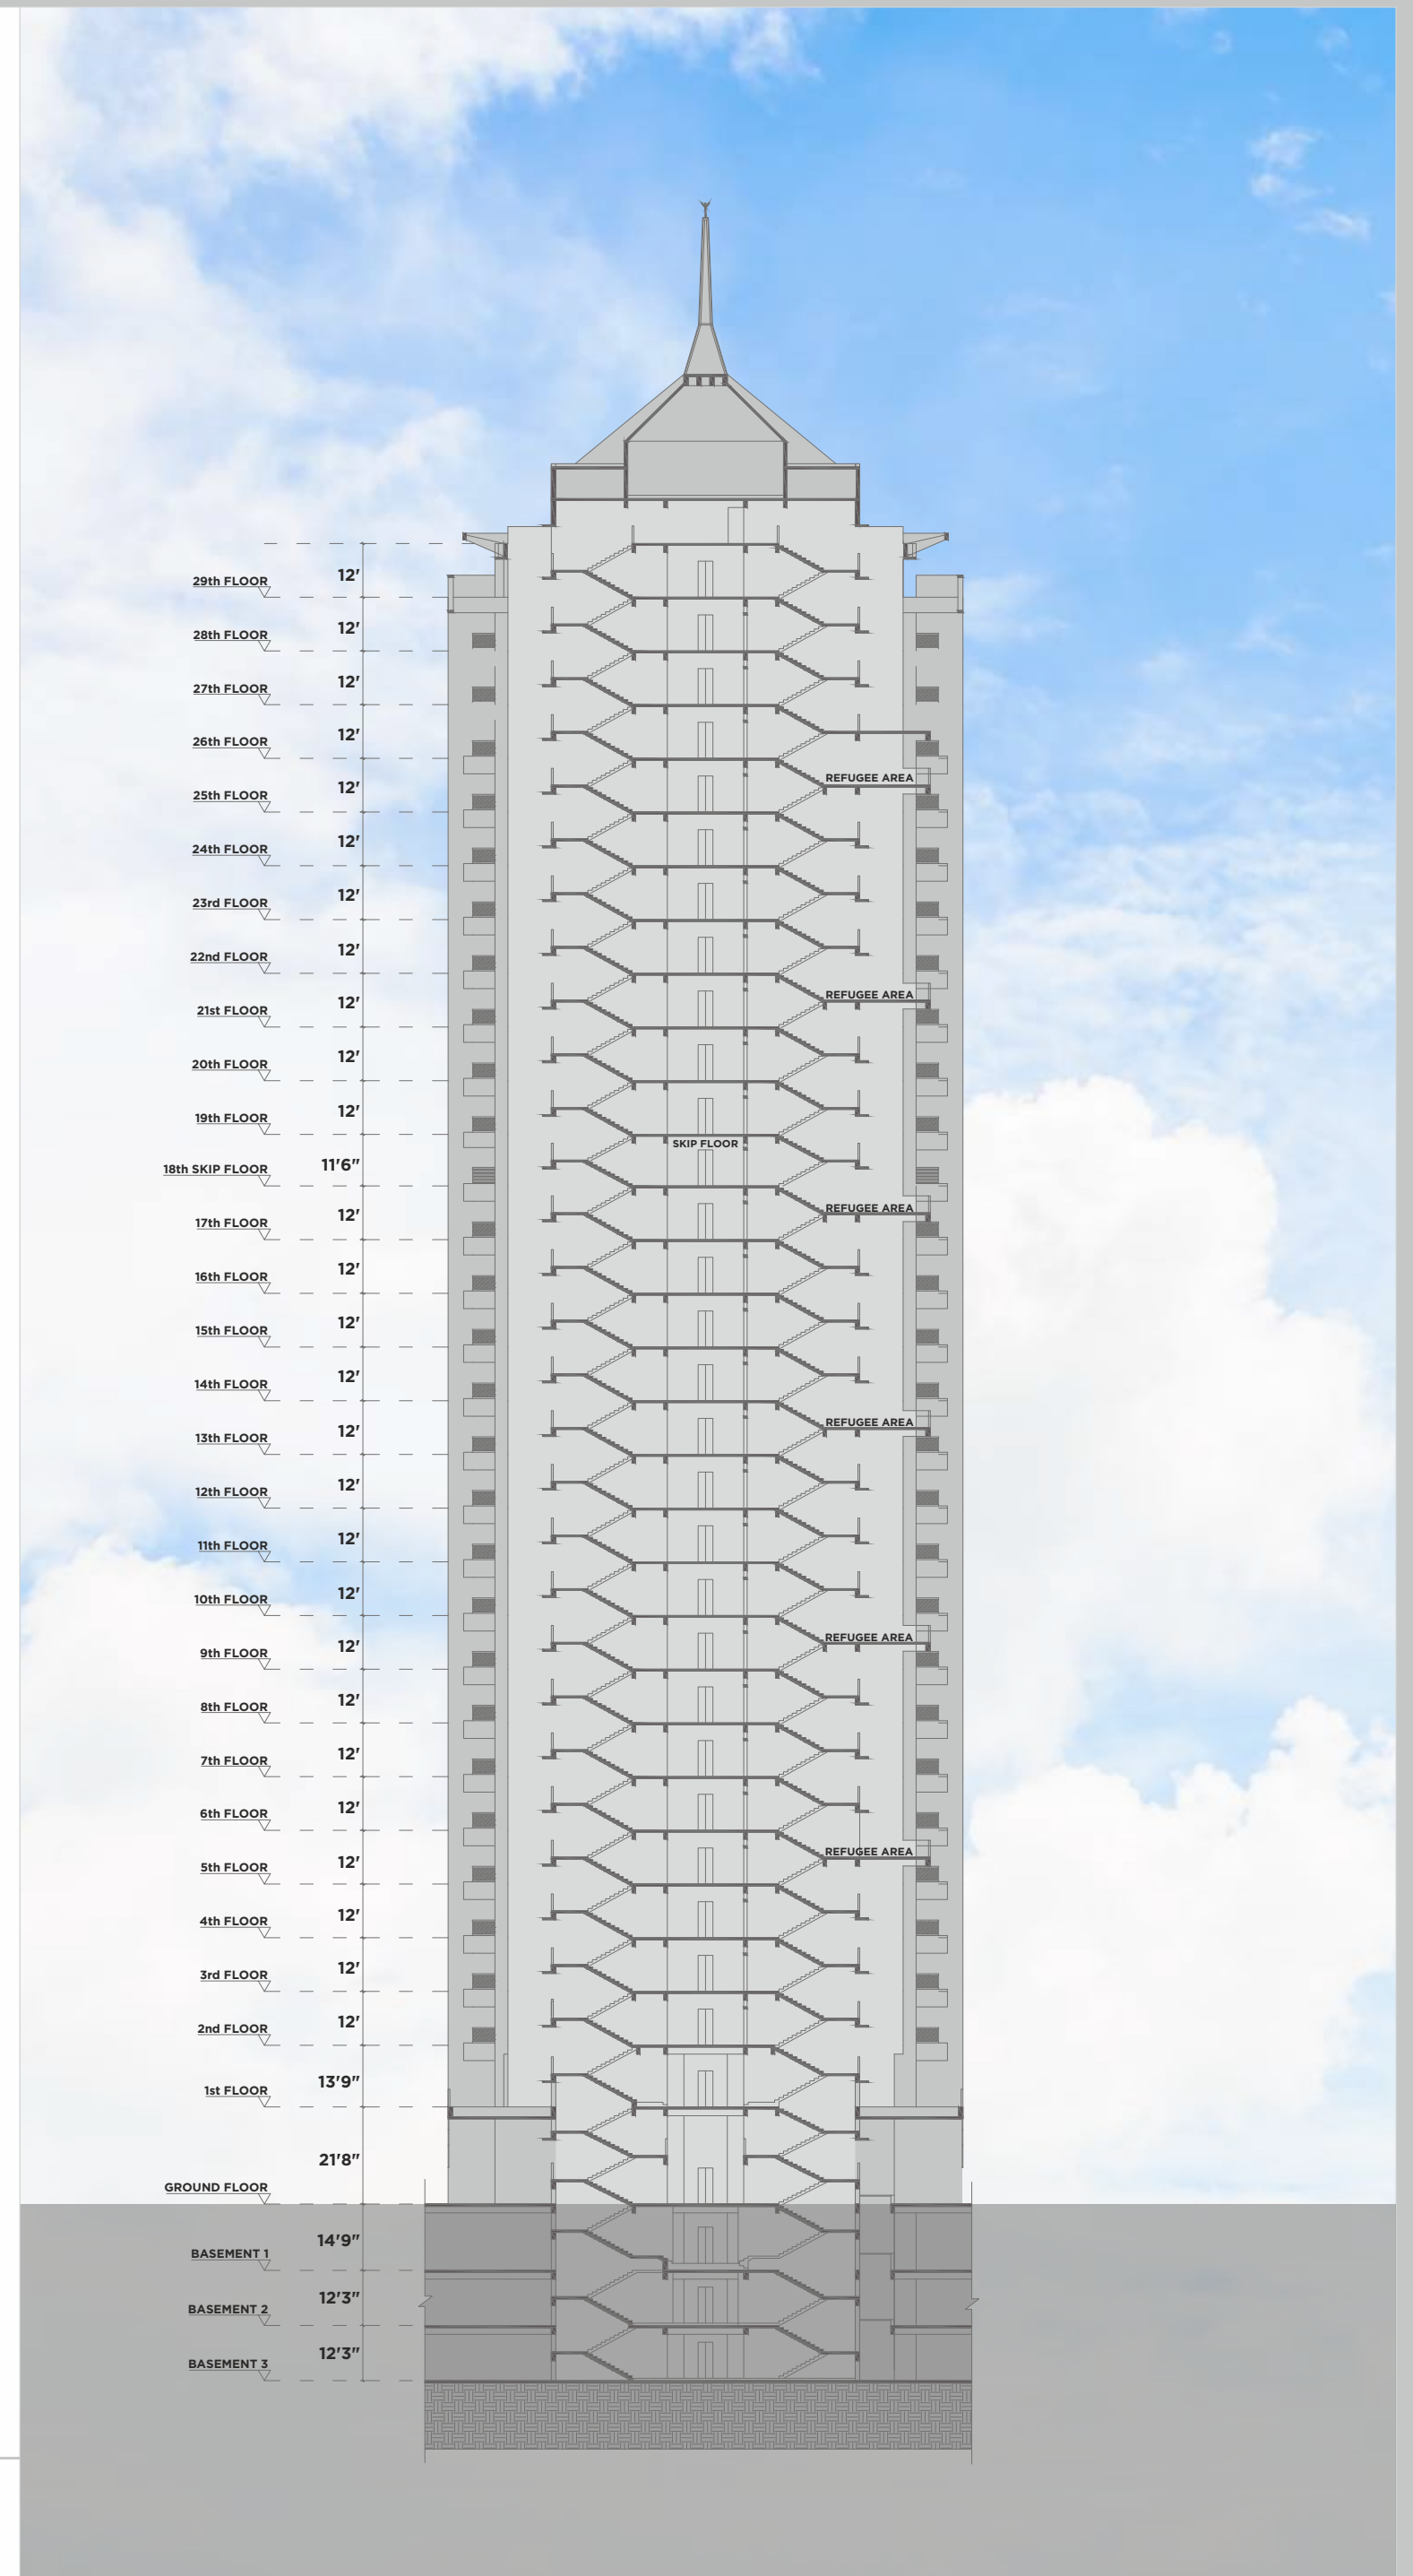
29th FLOOR 12′
28th FLOOR 12′
27th FLOOR 12′
26th FLOOR 12′
25th FLOOR 12′
REFUGEE AREA
24th FLOOR 12′
23rd FLOOR 12′
22nd FLOOR 12′
REFUGEE AREA
21st FLOOR 12′
20th FLOOR 12′
19th FLOOR 12′
SKIP FLOOR
18th SKIP FLOOR 11′6″
REFUGEE AREA
17th FLOOR 12′
16th FLOOR 12′
15th FLOOR 12′
14th FLOOR 12′
REFUGEE AREA
13th FLOOR 12′
12th FLOOR 12′
11th FLOOR 12′
10th FLOOR 12′
REFUGEE AREA
9th FLOOR 12′
8th FLOOR 12′
7th FLOOR 12′
6th FLOOR 12′
REFUGEE AREA
5th FLOOR 12′
4th FLOOR 12′
3rd FLOOR 12′
2nd FLOOR 12′
1st FLOOR 13′9″
21′8″
GROUND FLOOR
14′9″
BASEMENT 1
12′3″
BASEMENT 2
12′3″
BASEMENT 3